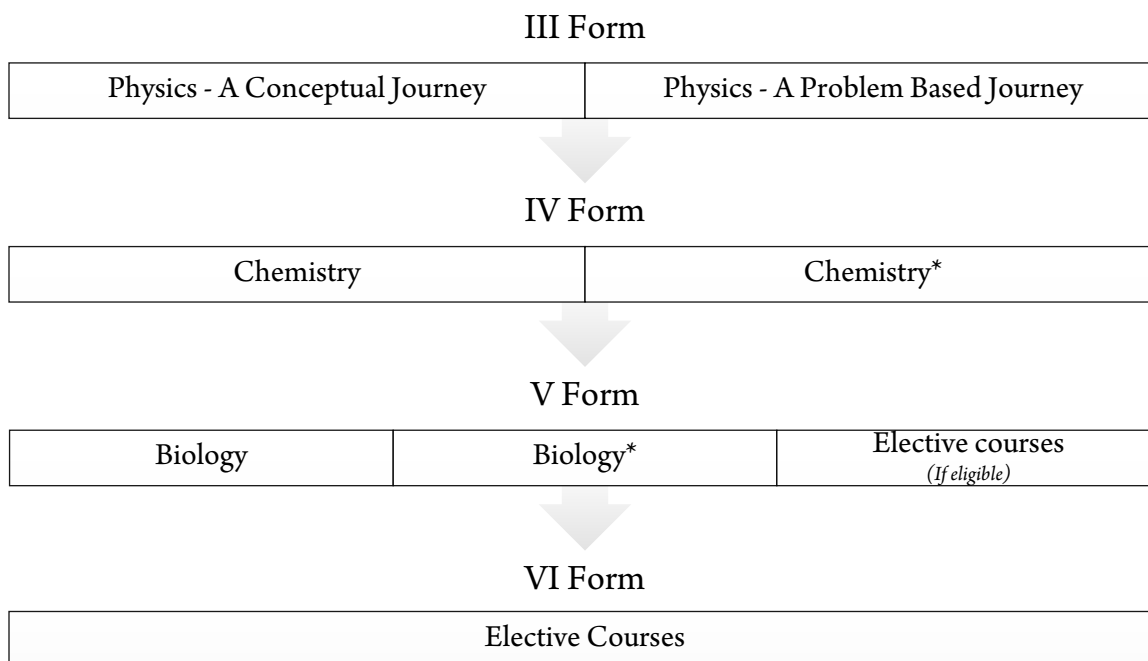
III Form

| Physics - A Conceptual Journey | Physics - A Problem Based Journey |
|---|---|

IV Form

| Chemistry | Chemistry* |
|---|---|

V Form

| Biology | Biology* | Elective courses *(If eligible)* |
|---|---|---|

VI Form

| Elective Courses |
|---|